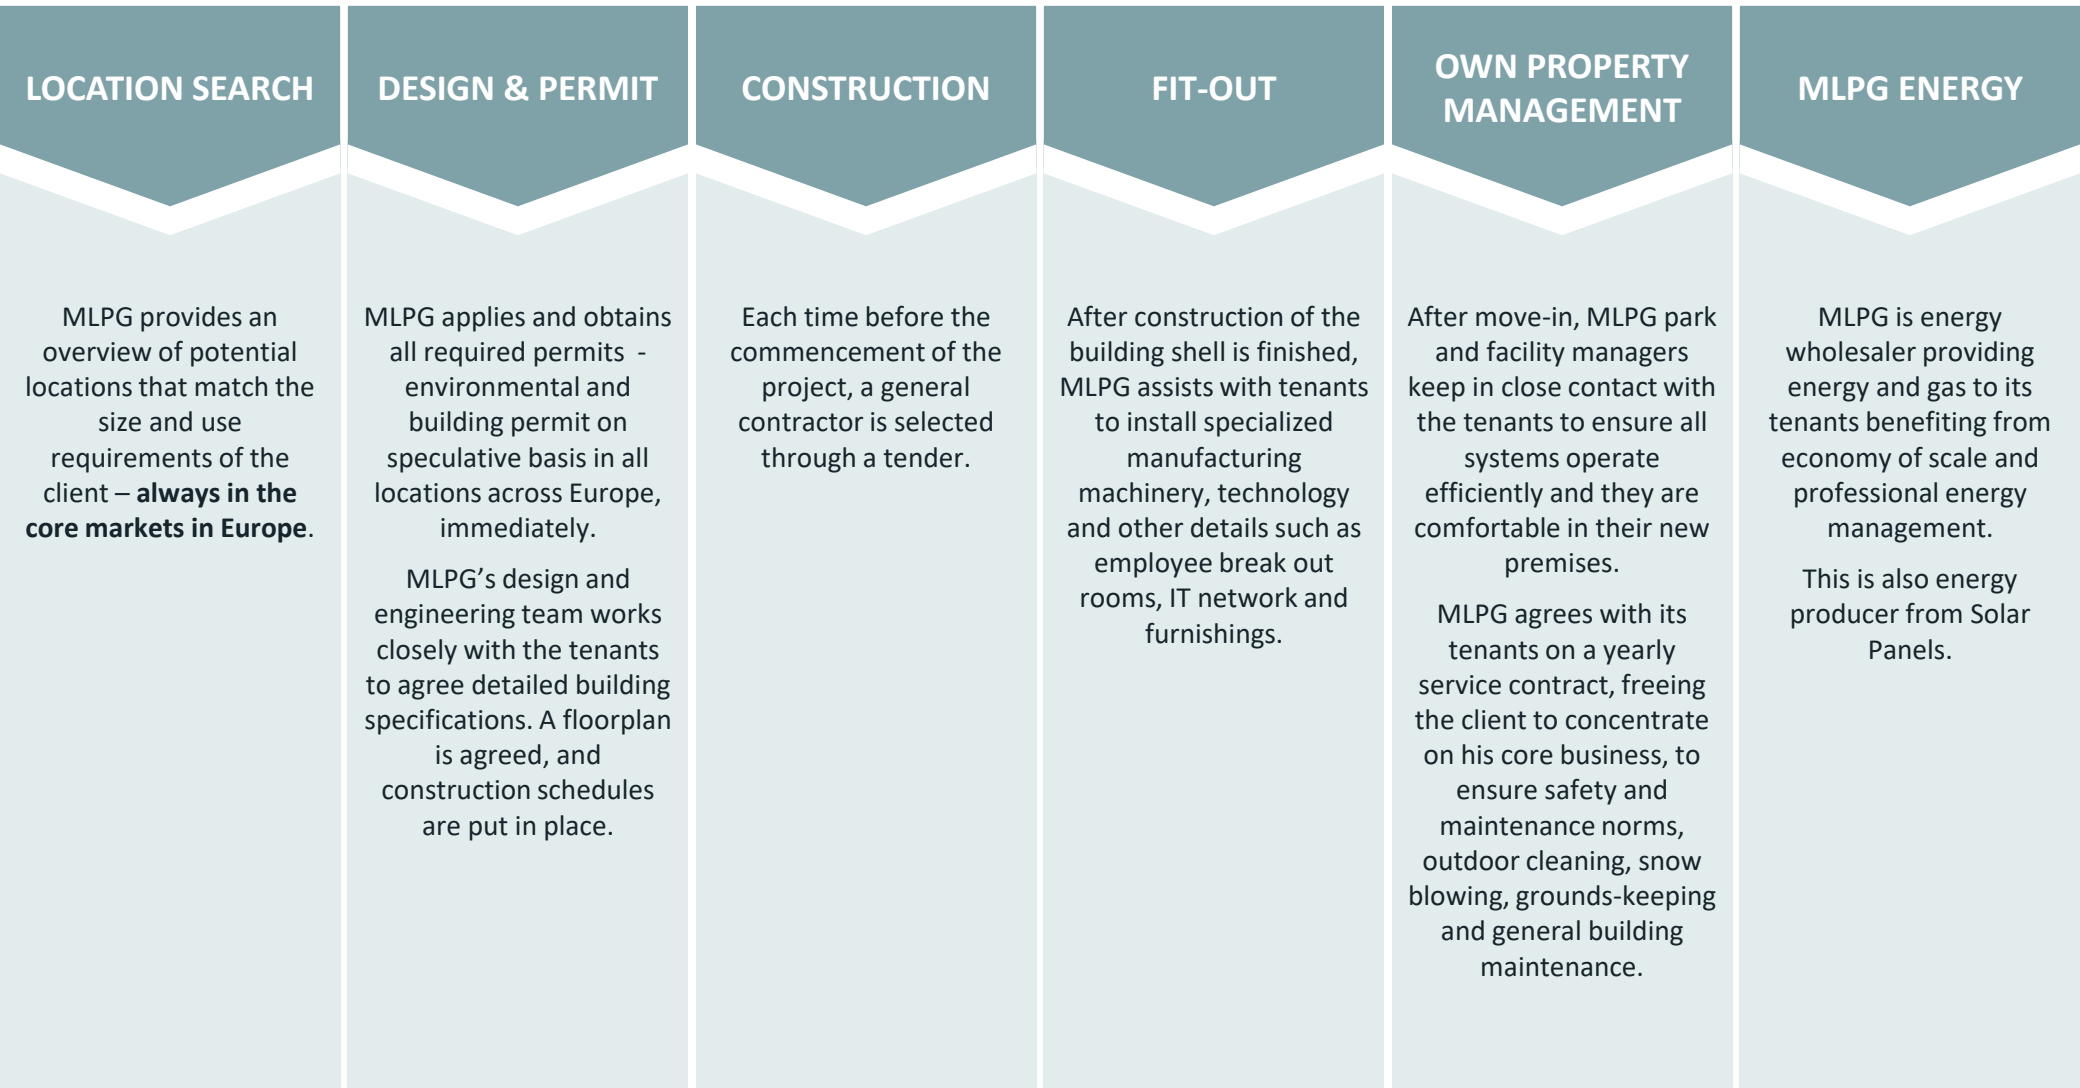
LOCATION SEARCH

MLPG provides an overview of potential locations that match the size and use requirements of the client – **always in the core markets in Europe**.

DESIGN & PERMIT

MLPG applies and obtains all required permits - environmental and building permit on speculative basis in all locations across Europe, immediately.

MLPG’s design and engineering team works closely with the tenants to agree detailed building specifications. A floorplan is agreed, and construction schedules are put in place.

CONSTRUCTION

Each time before the commencement of the project, a general contractor is selected through a tender.

FIT-OUT

After construction of the building shell is finished, MLPG assists with tenants to install specialized manufacturing machinery, technology and other details such as employee break out rooms, IT network and furnishings.

OWN PROPERTY MANAGEMENT

After move-in, MLPG park and facility managers keep in close contact with the tenants to ensure all systems operate efficiently and they are comfortable in their new premises.

MLPG agrees with its tenants on a yearly service contract, freeing the client to concentrate on his core business, to ensure safety and maintenance norms, outdoor cleaning, snow blowing, grounds-keeping and general building maintenance.

MLPG ENERGY

MLPG is energy wholesaler providing energy and gas to its tenants benefiting from economy of scale and professional energy management.

This is also energy producer from Solar Panels.